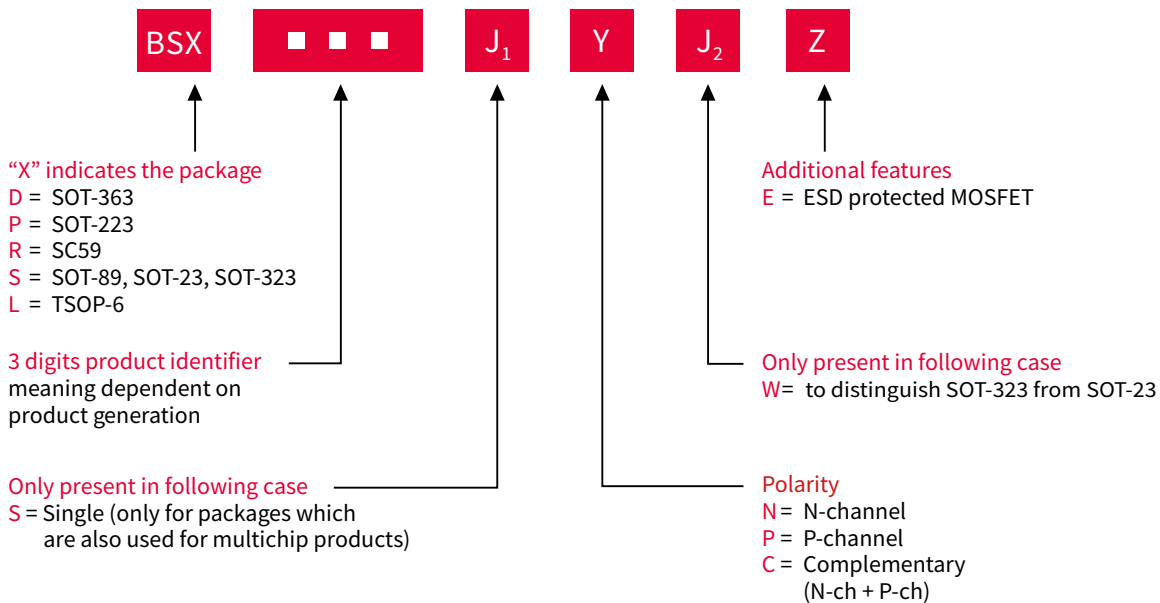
BSX ■ ■ ■ $J_1$ Y $J_2$ Z

“X” indicates the package
D = SOT-363
P = SOT-223
R = SC59
S = SOT-89, SOT-23, SOT-323
L = TSOP-6

3 digits product identifier
meaning dependent on product generation

Only present in following case
S = Single (only for packages which are also used for multichip products)

Additional features
E = ESD protected MOSFET

Only present in following case
W= to distinguish SOT-323 from SOT-23

Polarity
N = N-channel
P = P-channel
C = Complementary (N-ch + P-ch)